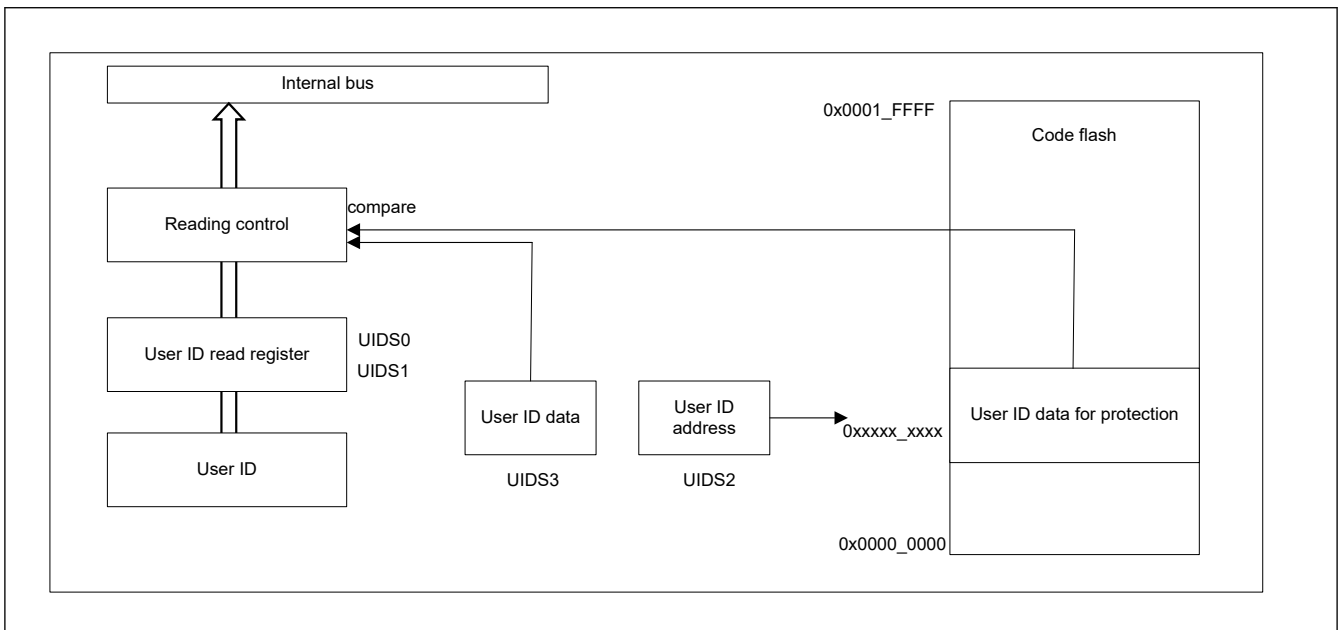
Internal bus

0x0001_FFFF

Code flash

compare

Reading control

UIDS0

User ID read register

UIDS1

User ID data

User ID address

0xxxxx_xxxx

User ID data for protection

User ID

UIDS3

UIDS2

0x0000_0000